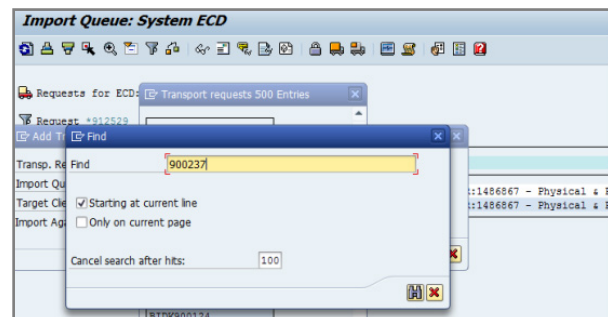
Import Queue: System ECD

Requests for ECD:

Transport requests 500 Entries

Request *912529

Add T

Find

Transp. Re

Import Qu

Target Cli

Import Ag

Find 900237

Starting at current line

Only on current page

Cancel search after hits: 100

:1486867 - Physical &

:1486867 - Physical &

BIDK900124